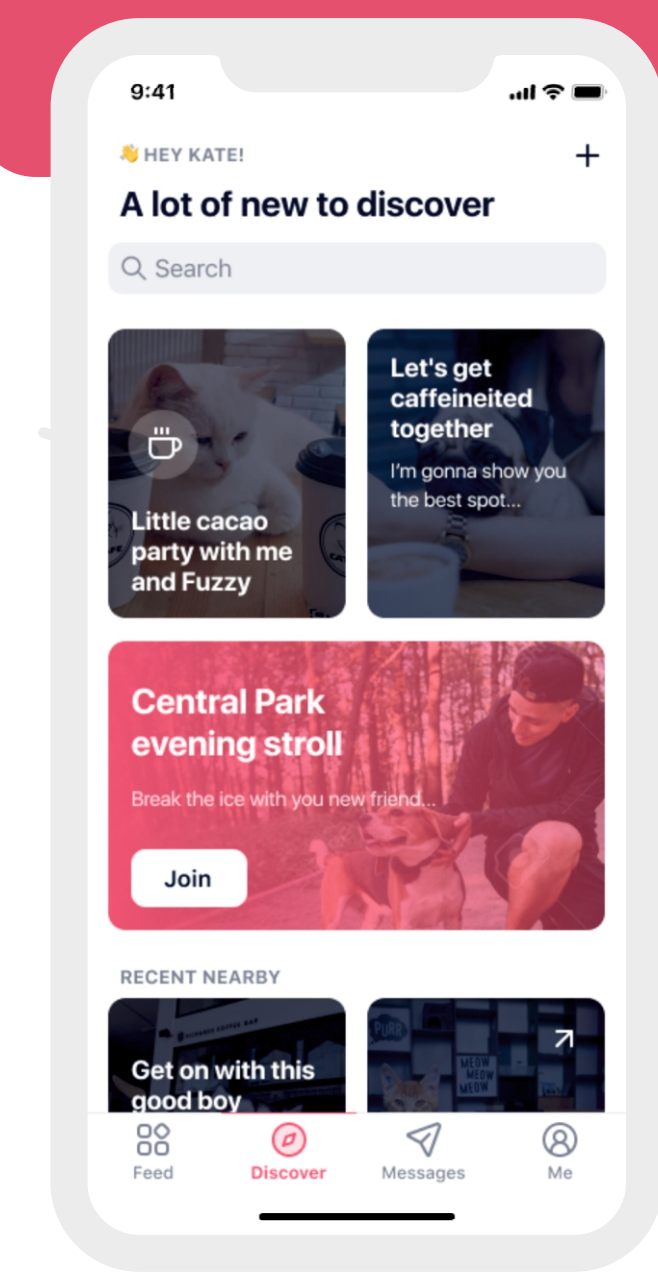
9:41

👋 HEY KATE!

+

A lot of new to discover

Search

Little cacao party with me and Fuzzy

Let's get caffeineited together

I'm gonna show you the best spot...

Central Park evening stroll

Break the ice with you new friend...

Join

RECENT NEARBY

Get on with this good boy

MEOW MEOW MEOW

Feed

Discover

Messages

Me